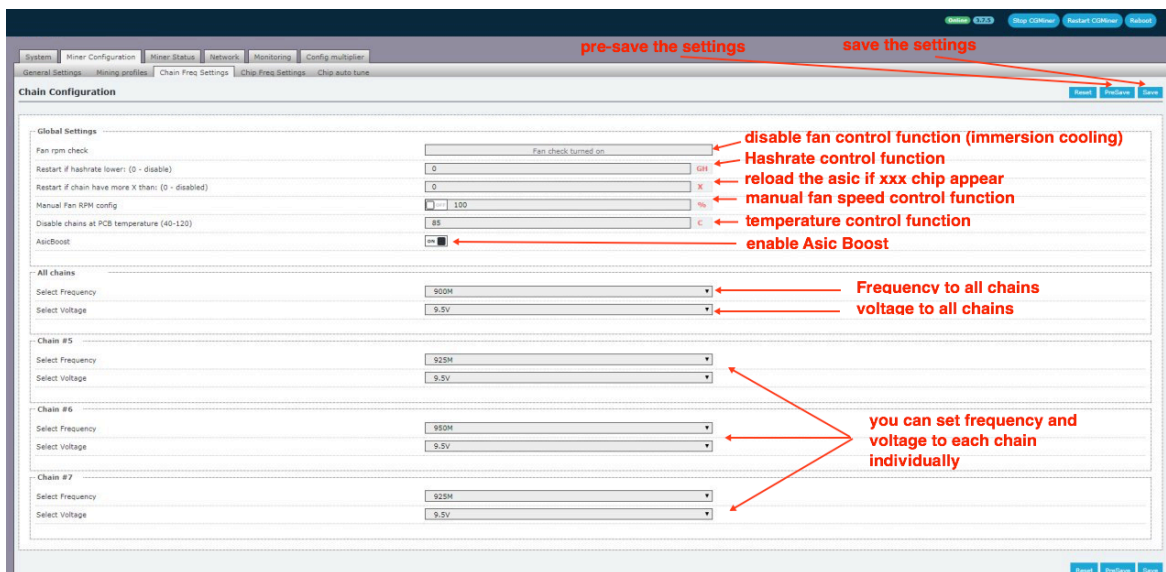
Online 3.7.5 Stop CGMiner Restart CGMiner Reboot

System Miner Configuration Miner Status Network Monitoring Config multiplier

pre-save the settings save the settings

General Settings Mining profiles Chain Freq Settings Chip Freq Settings Chip auto tune

Chain Configuration

Reset PreSave Save

Global Settings

Fan rpm check Fan check turned on

disable fan control function (immersion cooling)

Restart if hashrate lower: (0 - disable) 0 GH

Hashrate control function

Restart if chain have more X than: (0 - disabled) 0 X

reload the asic if xxx chip appear

Manual Fan RPM config OFF 100 %

manual fan speed control function

Disable chains at PCB temperature (40-120) 85 C

temperature control function

AsicBoost ON

enable Asic Boost

All chains

Select Frequency 900M

Frequency to all chains

Select Voltage 9.5V

voltage to all chains

Chain #5

Select Frequency 925M

Select Voltage 9.5V

Chain #6

Select Frequency 950M

Select Voltage 9.5V

you can set frequency and voltage to each chain individually

Chain #7

Select Frequency 925M

Select Voltage 9.5V

Reset PreSave Save